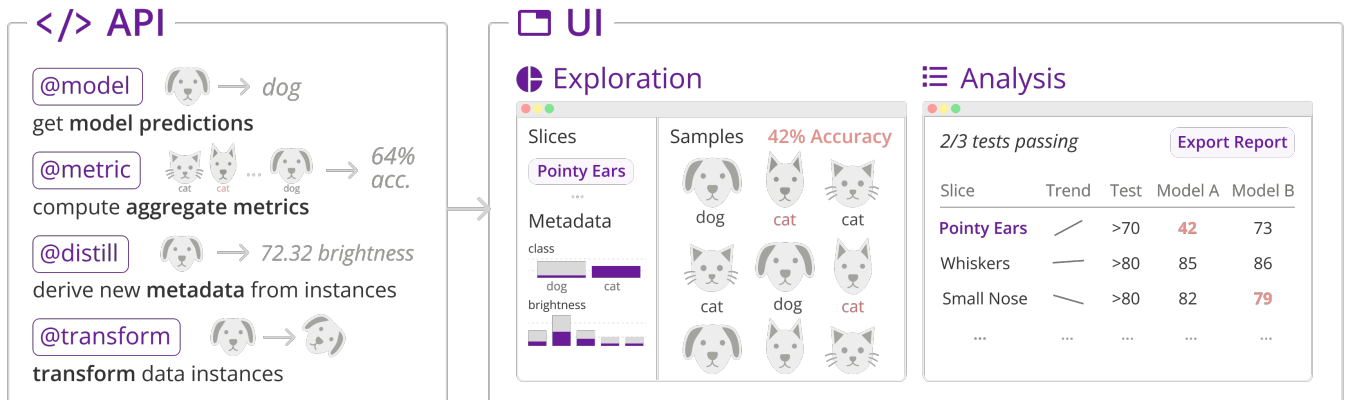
</> API

@model dog
get **model predictions**

@metric cat cat ... dog 64% acc.
compute **aggregate metrics**

@distill 72.32 brightness
derive new **metadata** from instances

@transform
**transform** data instances

UI

Exploration

Slices
Pointy Ears
...
Metadata
class
dog cat
brightness

Samples 42% Accuracy
dog cat cat
cat dog cat

Analysis

2/3 tests passing
Export Report

| Slice | Trend | Test | Model A | Model B |
|---|---|---|---|---|
| Pointy Ears | | >70 | 42 | 73 |
| Whiskers | | >80 | 85 | 86 |
| Small Nose | | >80 | 82 | 79 |
| ... | ... | ... | ... | ... |